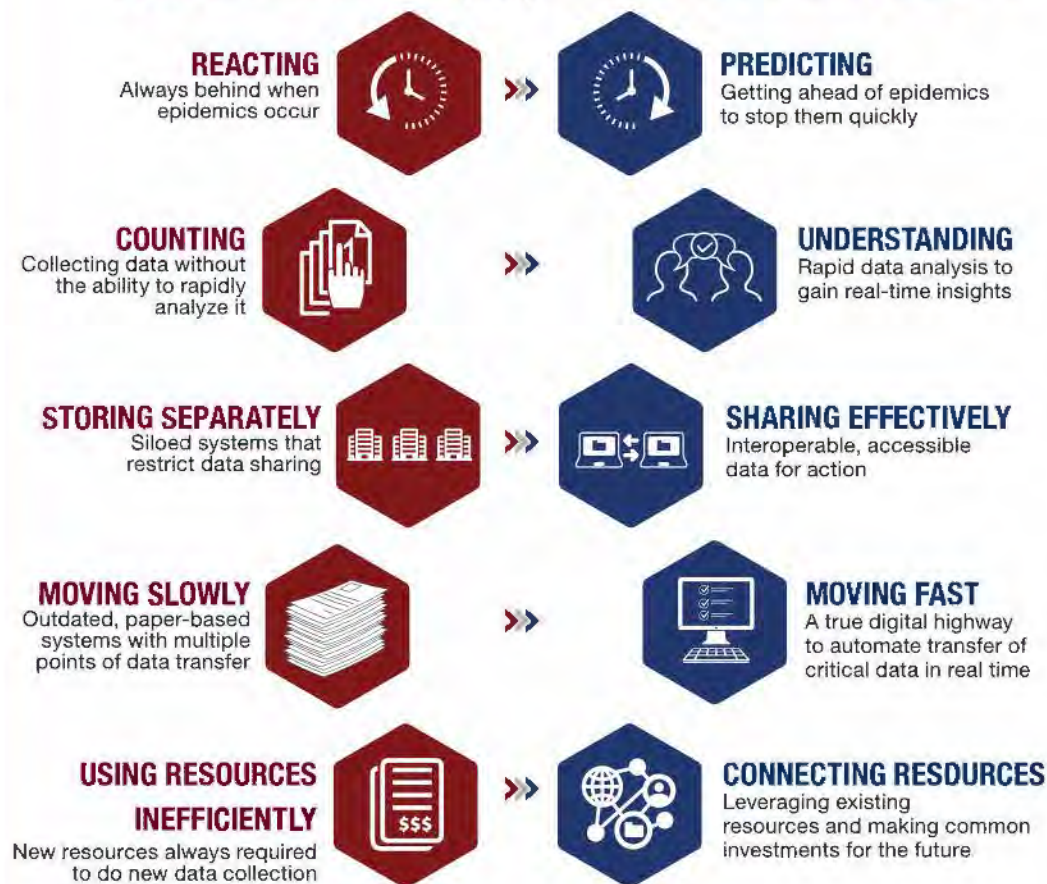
REACTING
Always behind when epidemics occur

PREDICTING
Getting ahead of epidemics to stop them quickly

COUNTING
Collecting data without the ability to rapidly analyze it

UNDERSTANDING
Rapid data analysis to gain real-time insights

STORING SEPARATELY
Siloed systems that restrict data sharing

SHARING EFFECTIVELY
Interoperable, accessible data for action

MOVING SLOWLY
Outdated, paper-based systems with multiple points of data transfer

MOVING FAST
A true digital highway to automate transfer of critical data in real time

USING RESOURCES INEFFICIENTLY
New resources always required to do new data collection

$$$

CONNECTING RESDURCES
Leveraging existing resources and making common investments for the future